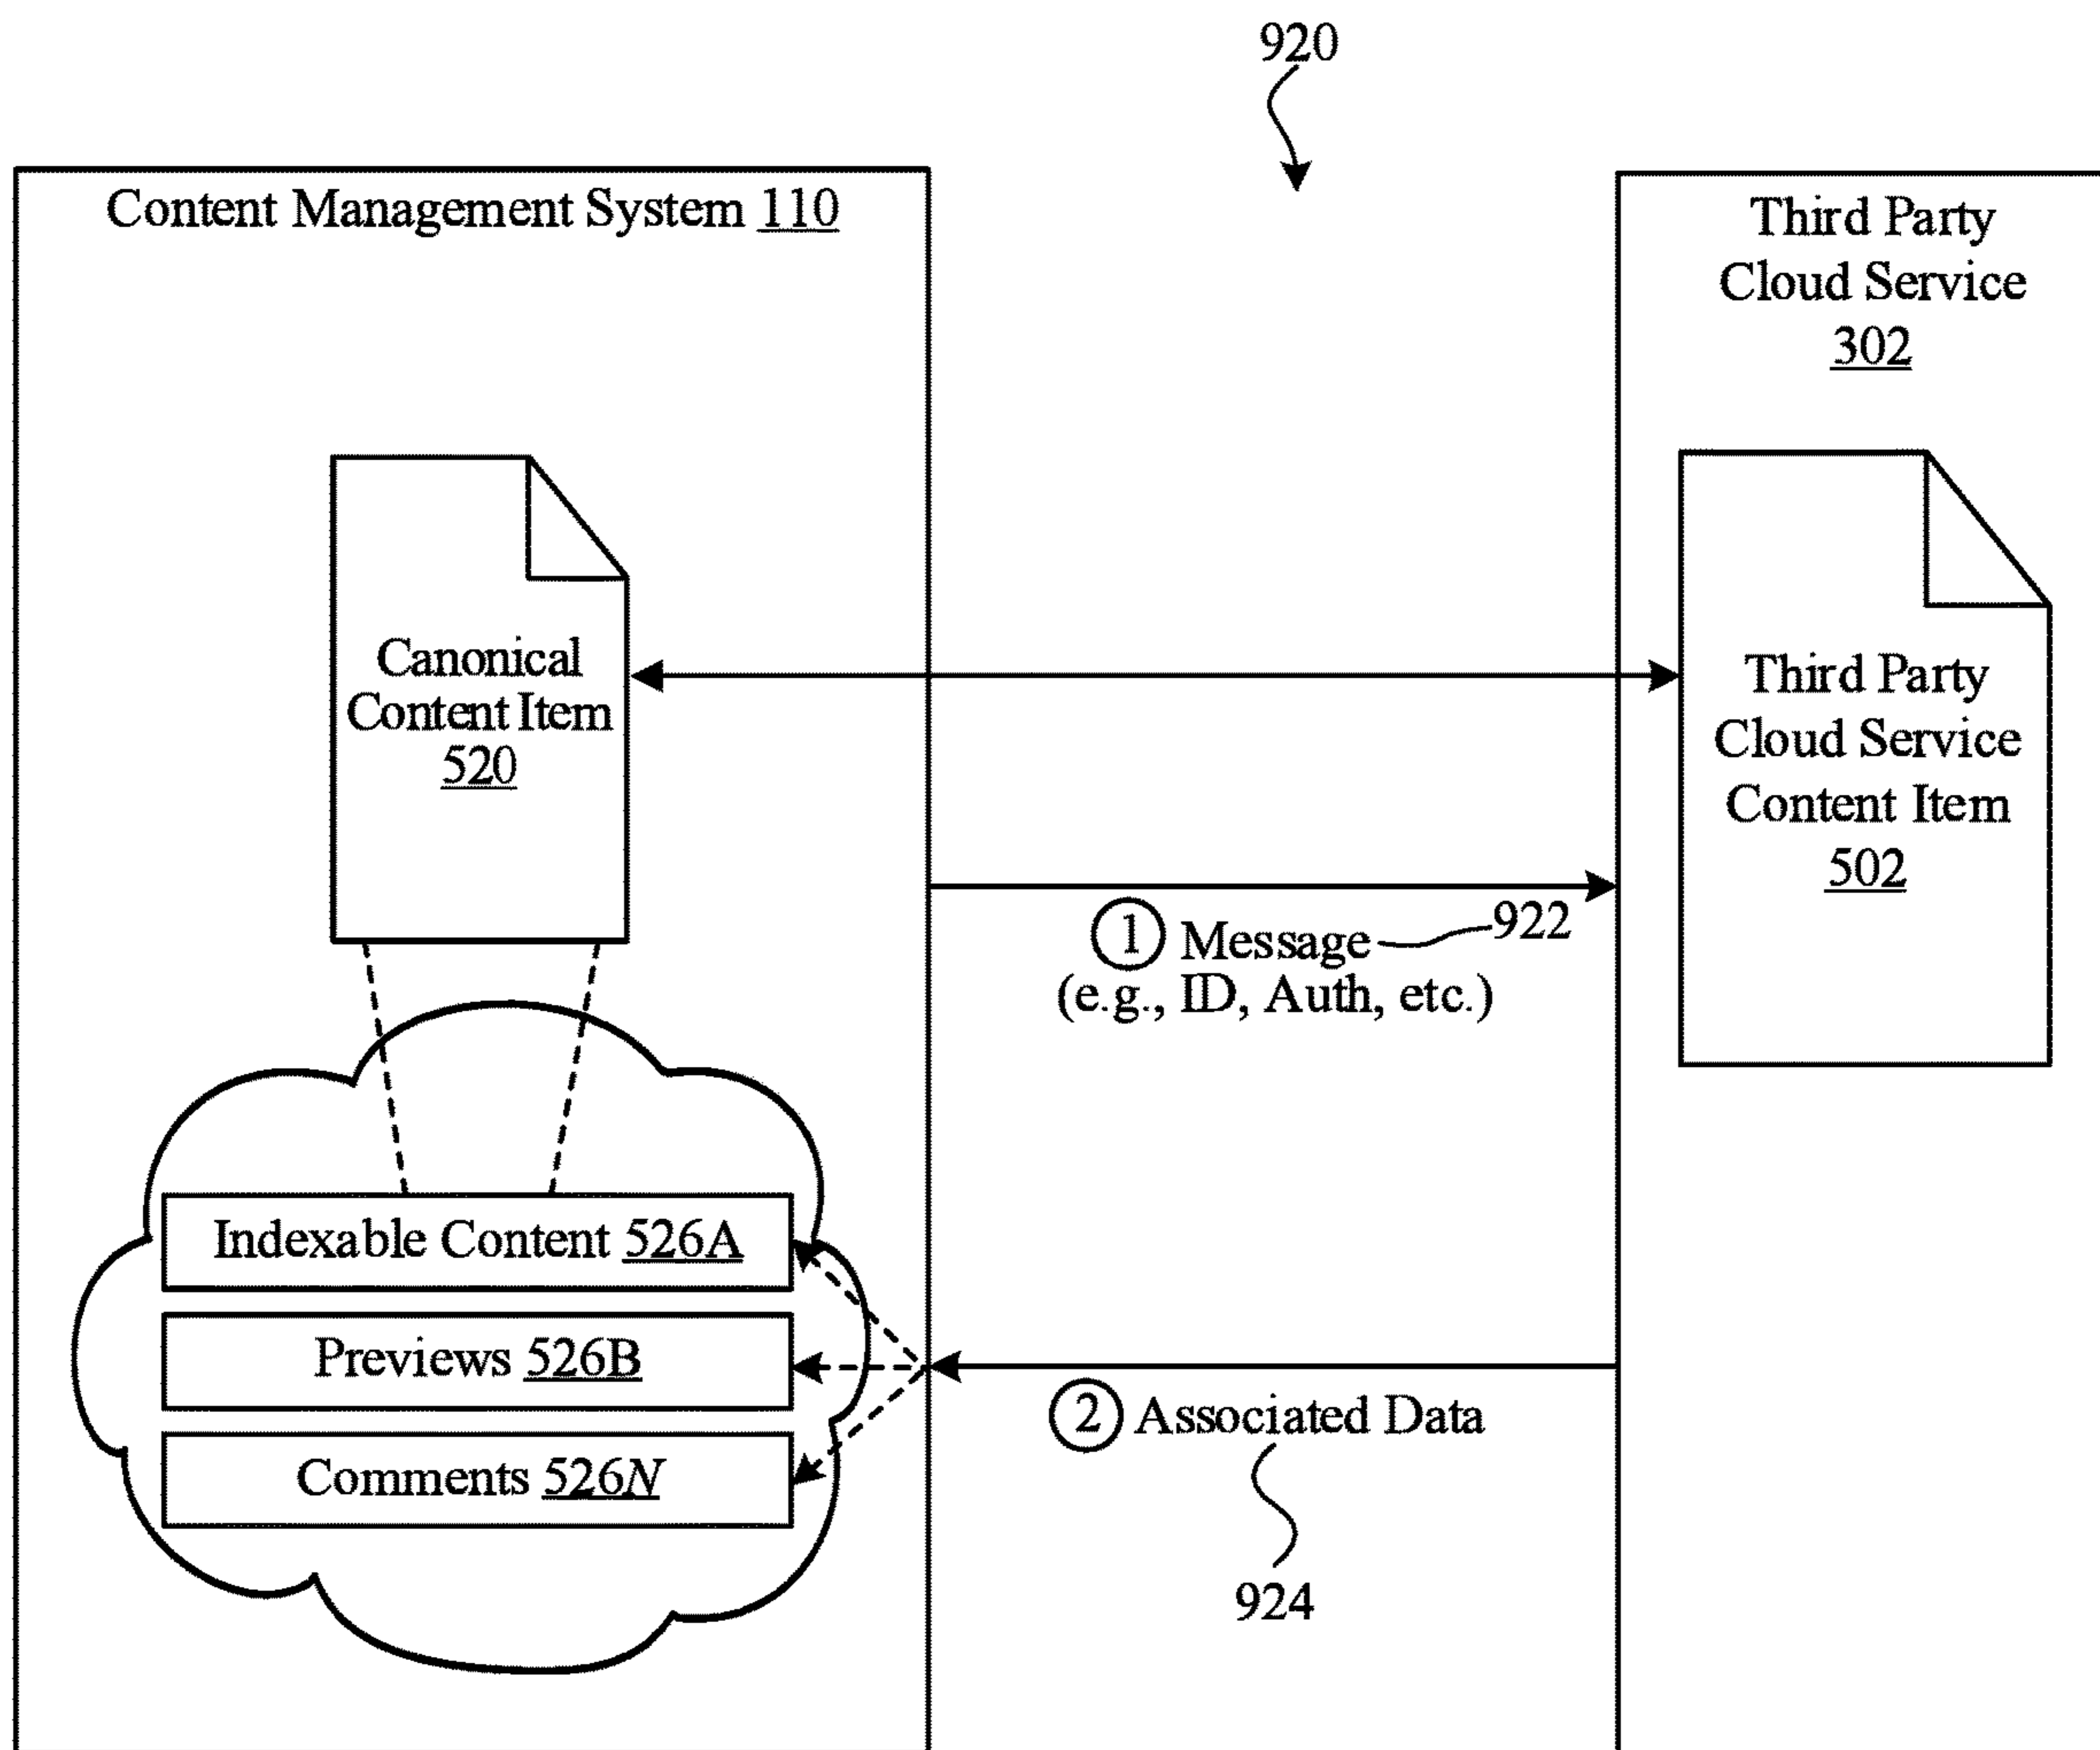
920

Content Management System 110

Third Party Cloud Service 302

Canonical Content Item 520

Third Party Cloud Service Content Item 502

1 Message 922 (e.g., ID, Auth, etc.)

Indexable Content 526A

Previews 526B

Comments 526N

2 Associated Data

924